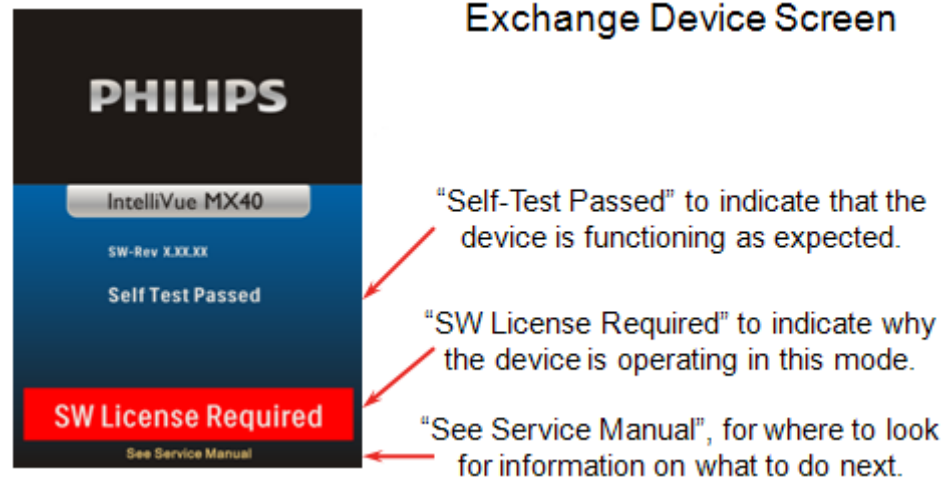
PHILIPS

IntelliVue MX40

SW-Rev X.XX.XX

Self Test Passed

SW License Required

See Service Manual

Exchange Device Screen

“Self-Test Passed” to indicate that the device is functioning as expected.

“SW License Required” to indicate why the device is operating in this mode.

“See Service Manual”, for where to look for information on what to do next.